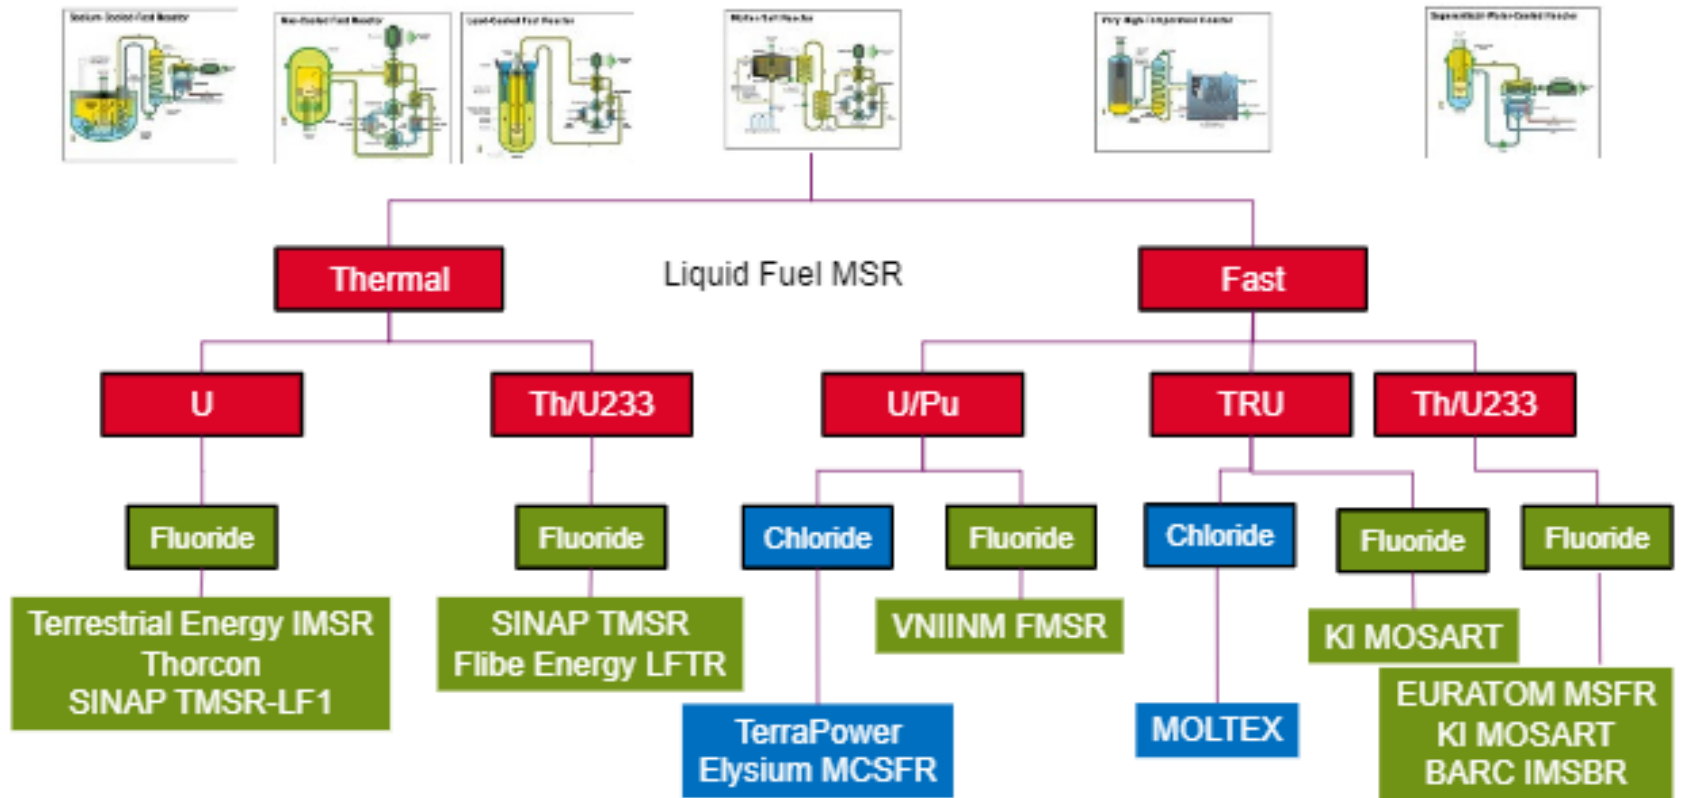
Sodium-Cooled Fast Reactor

Gas-Cooled Fast Reactor

Lead-Cooled Fast Reactor

Molten Salt Reactor

Very High Temperature Reactor

Supercritical-Water-Cooled Reactor

Liquid Fuel MSR

Thermal

Fast

U

Th/U233

U/Pu

TRU

Th/U233

Fluoride

Fluoride

Chloride

Fluoride

Chloride

Fluoride

Fluoride

Terrestrial Energy IMSR
Thorcon
SINAP TMSR-LF1

SINAP TMSR
Flibe Energy LFTR

VNIINM FMSR

KI MOSART

TerraPower
Elysium MCSFR

MOLTEX

EURATOM MSFR
KI MOSART
BARC IMSBR